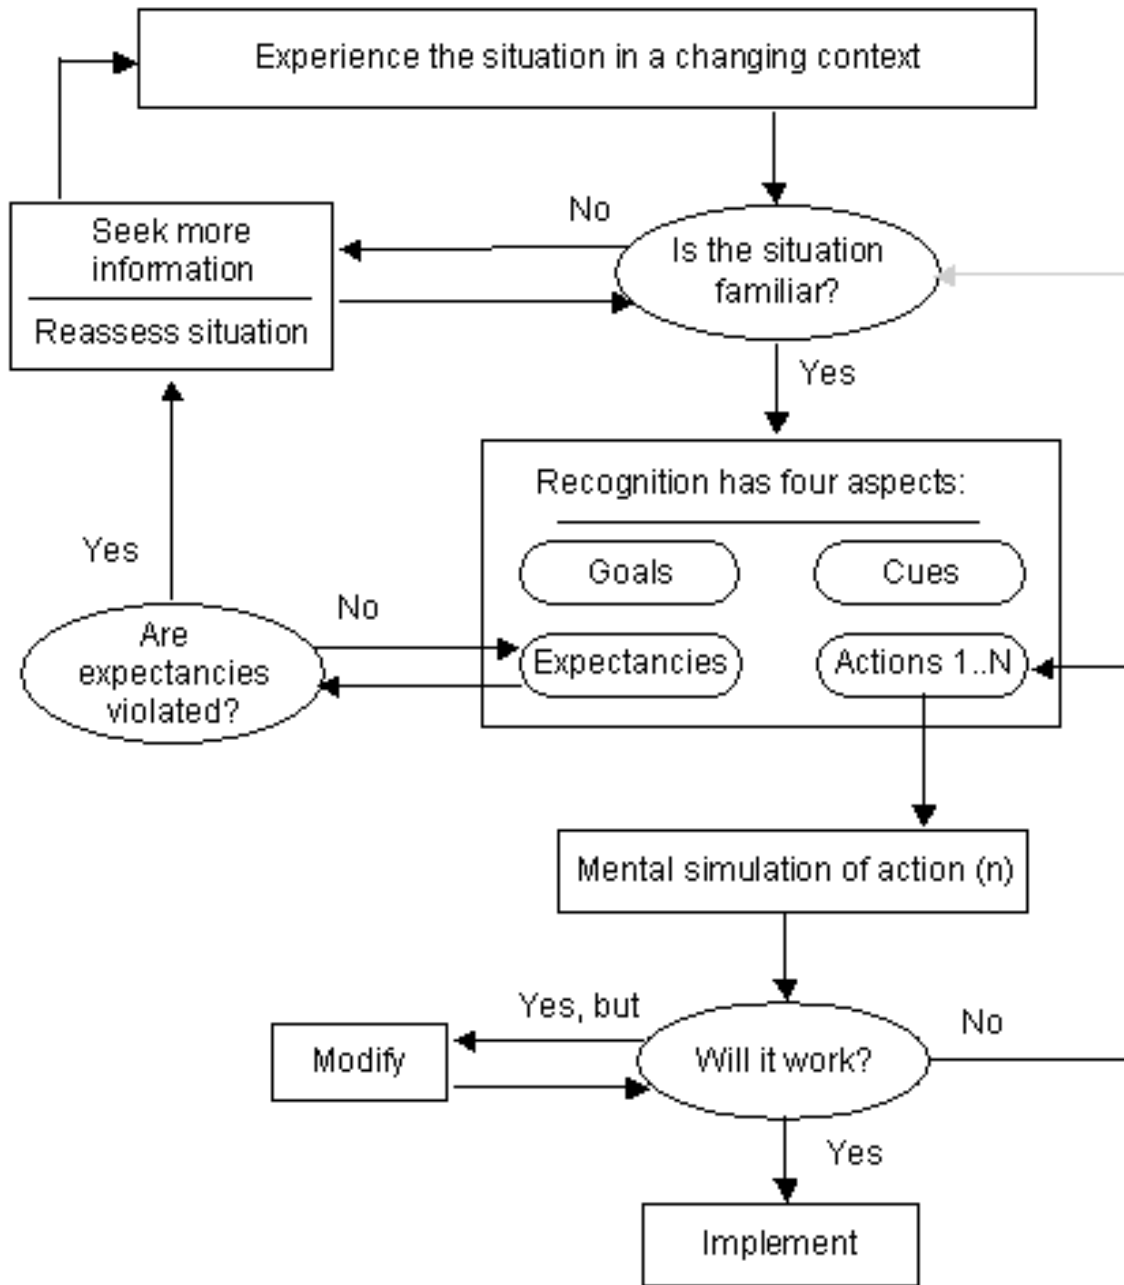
Experience the situation in a changing context

Seek more information

Reassess situation

No

Is the situation familiar?

Yes

Recognition has four aspects:

Goals

Cues

Expectancies

Actions 1..N

Yes

No

Are expectancies violated?

Mental simulation of action (n)

Yes, but

Modify

Will it work?

No

Yes

Implement